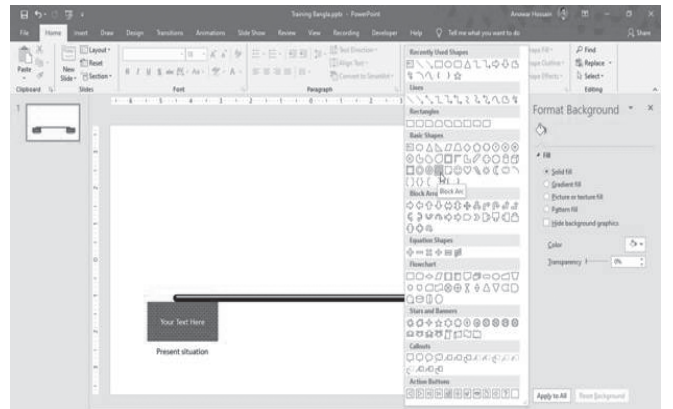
Training Bangla.pptx - PowerPoint
Anowar Hossain
File Home Insert Draw Design Transitions Animations Slide Show Review View Recording Developer Help Tell me what you want to do
Share
Paste
New Slide
Layout
Reset
Section
Clipboard
Slides
Font
Paragraph
Text Direction
Align Text
Convert to SmartArt
Find
Replace
Select
Editing
Recently Used Shapes
Lines
Rectangles
Basic Shapes
Block Arc
Block Arrows
Equation Shapes
Flowchart
Stars and Banners
Callouts
Action Buttons
Format Background
Fill
Solid fill
Gradient fill
Picture or texture fill
Pattern fill
Hide background graphics
Color
Transparency
0%
Apply to All
Reset Background
1
Your Text Here
Present situation